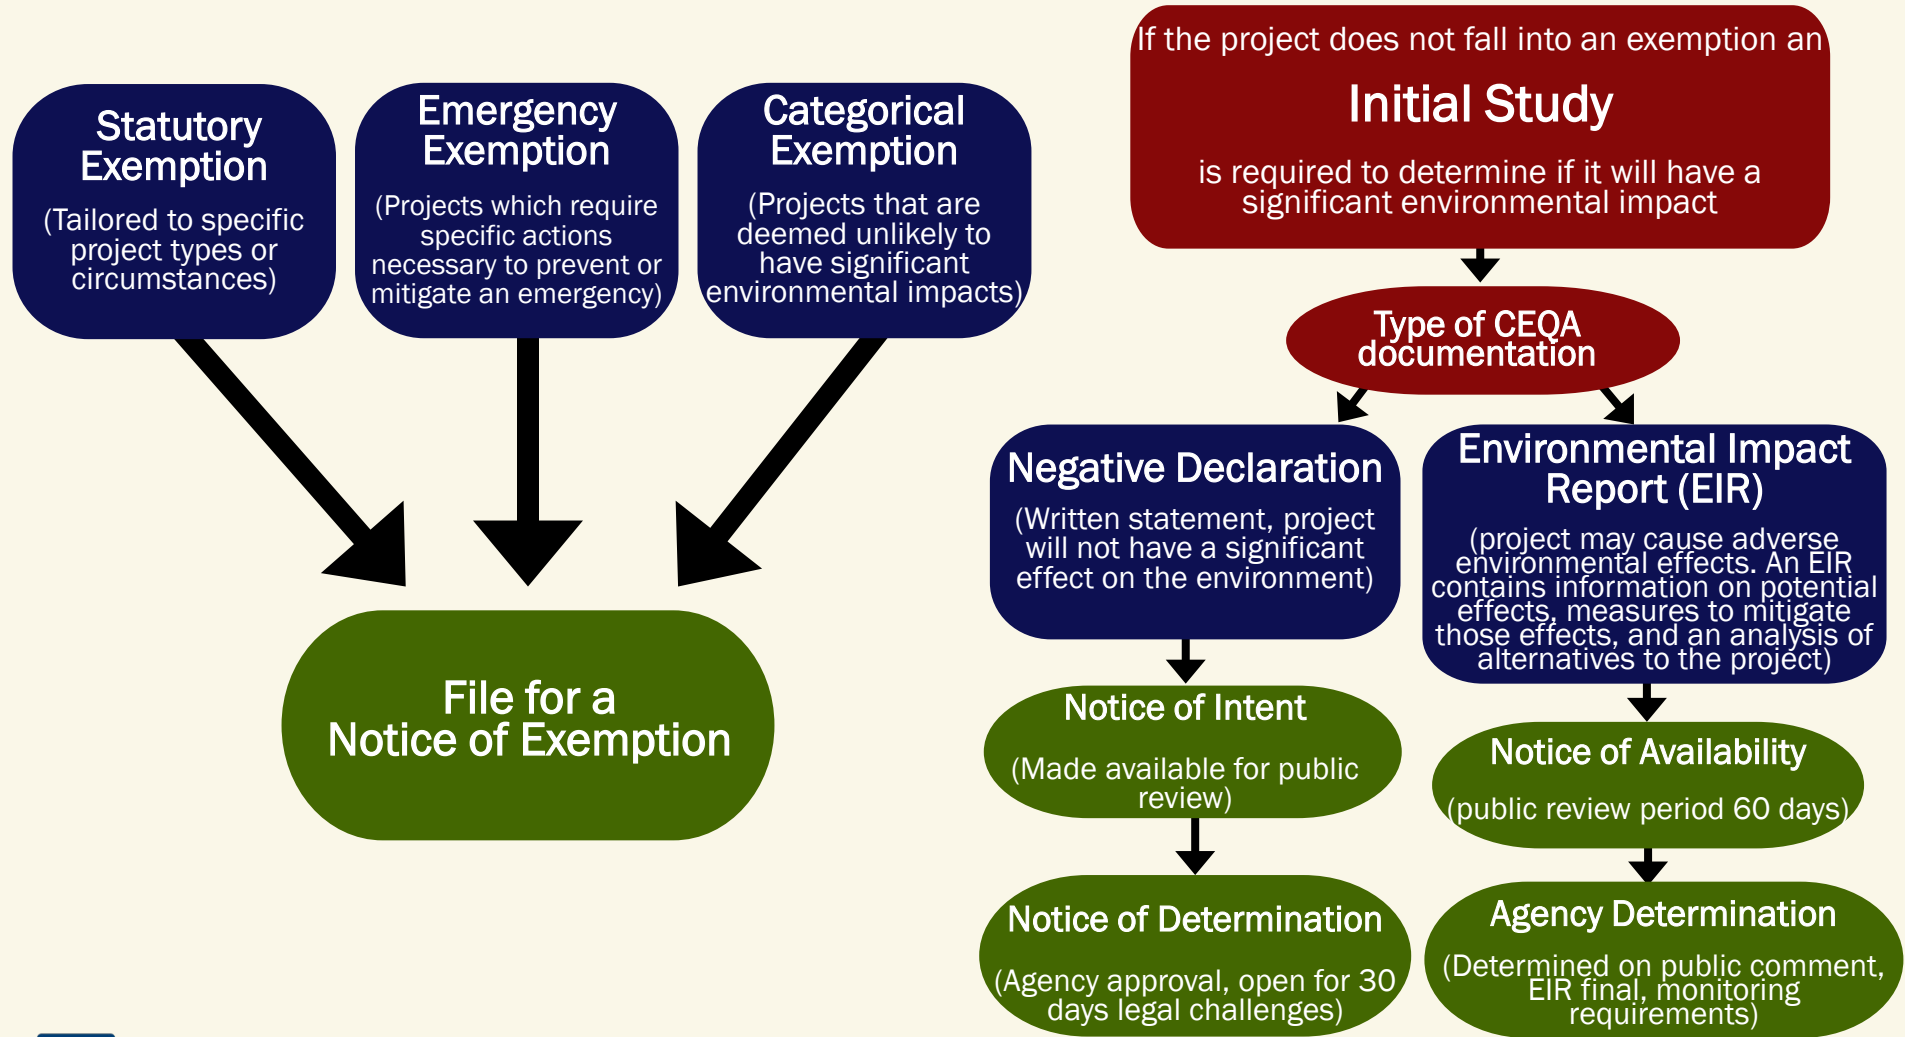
Statutory Exemption

(Tailored to specific project types or circumstances)

Emergency Exemption

(Projects which require specific actions necessary to prevent or mitigate an emergency)

Categorical Exemption

(Projects that are deemed unlikely to have significant environmental impacts)

File for a Notice of Exemption

If the project does not fall into an exemption an

Initial Study

is required to determine if it will have a significant environmental impact

Type of CEQA documentation

Negative Declaration

(Written statement, project will not have a significant effect on the environment)

Environmental Impact Report (EIR)

(project may cause adverse environmental effects. An EIR contains information on potential effects, measures to mitigate those effects, and an analysis of alternatives to the project)

Notice of Intent

(Made available for public review)

Notice of Availability

(public review period 60 days)

Notice of Determination

(Agency approval, open for 30 days legal challenges)

Agency Determination

(Determined on public comment, EIR final, monitoring requirements)